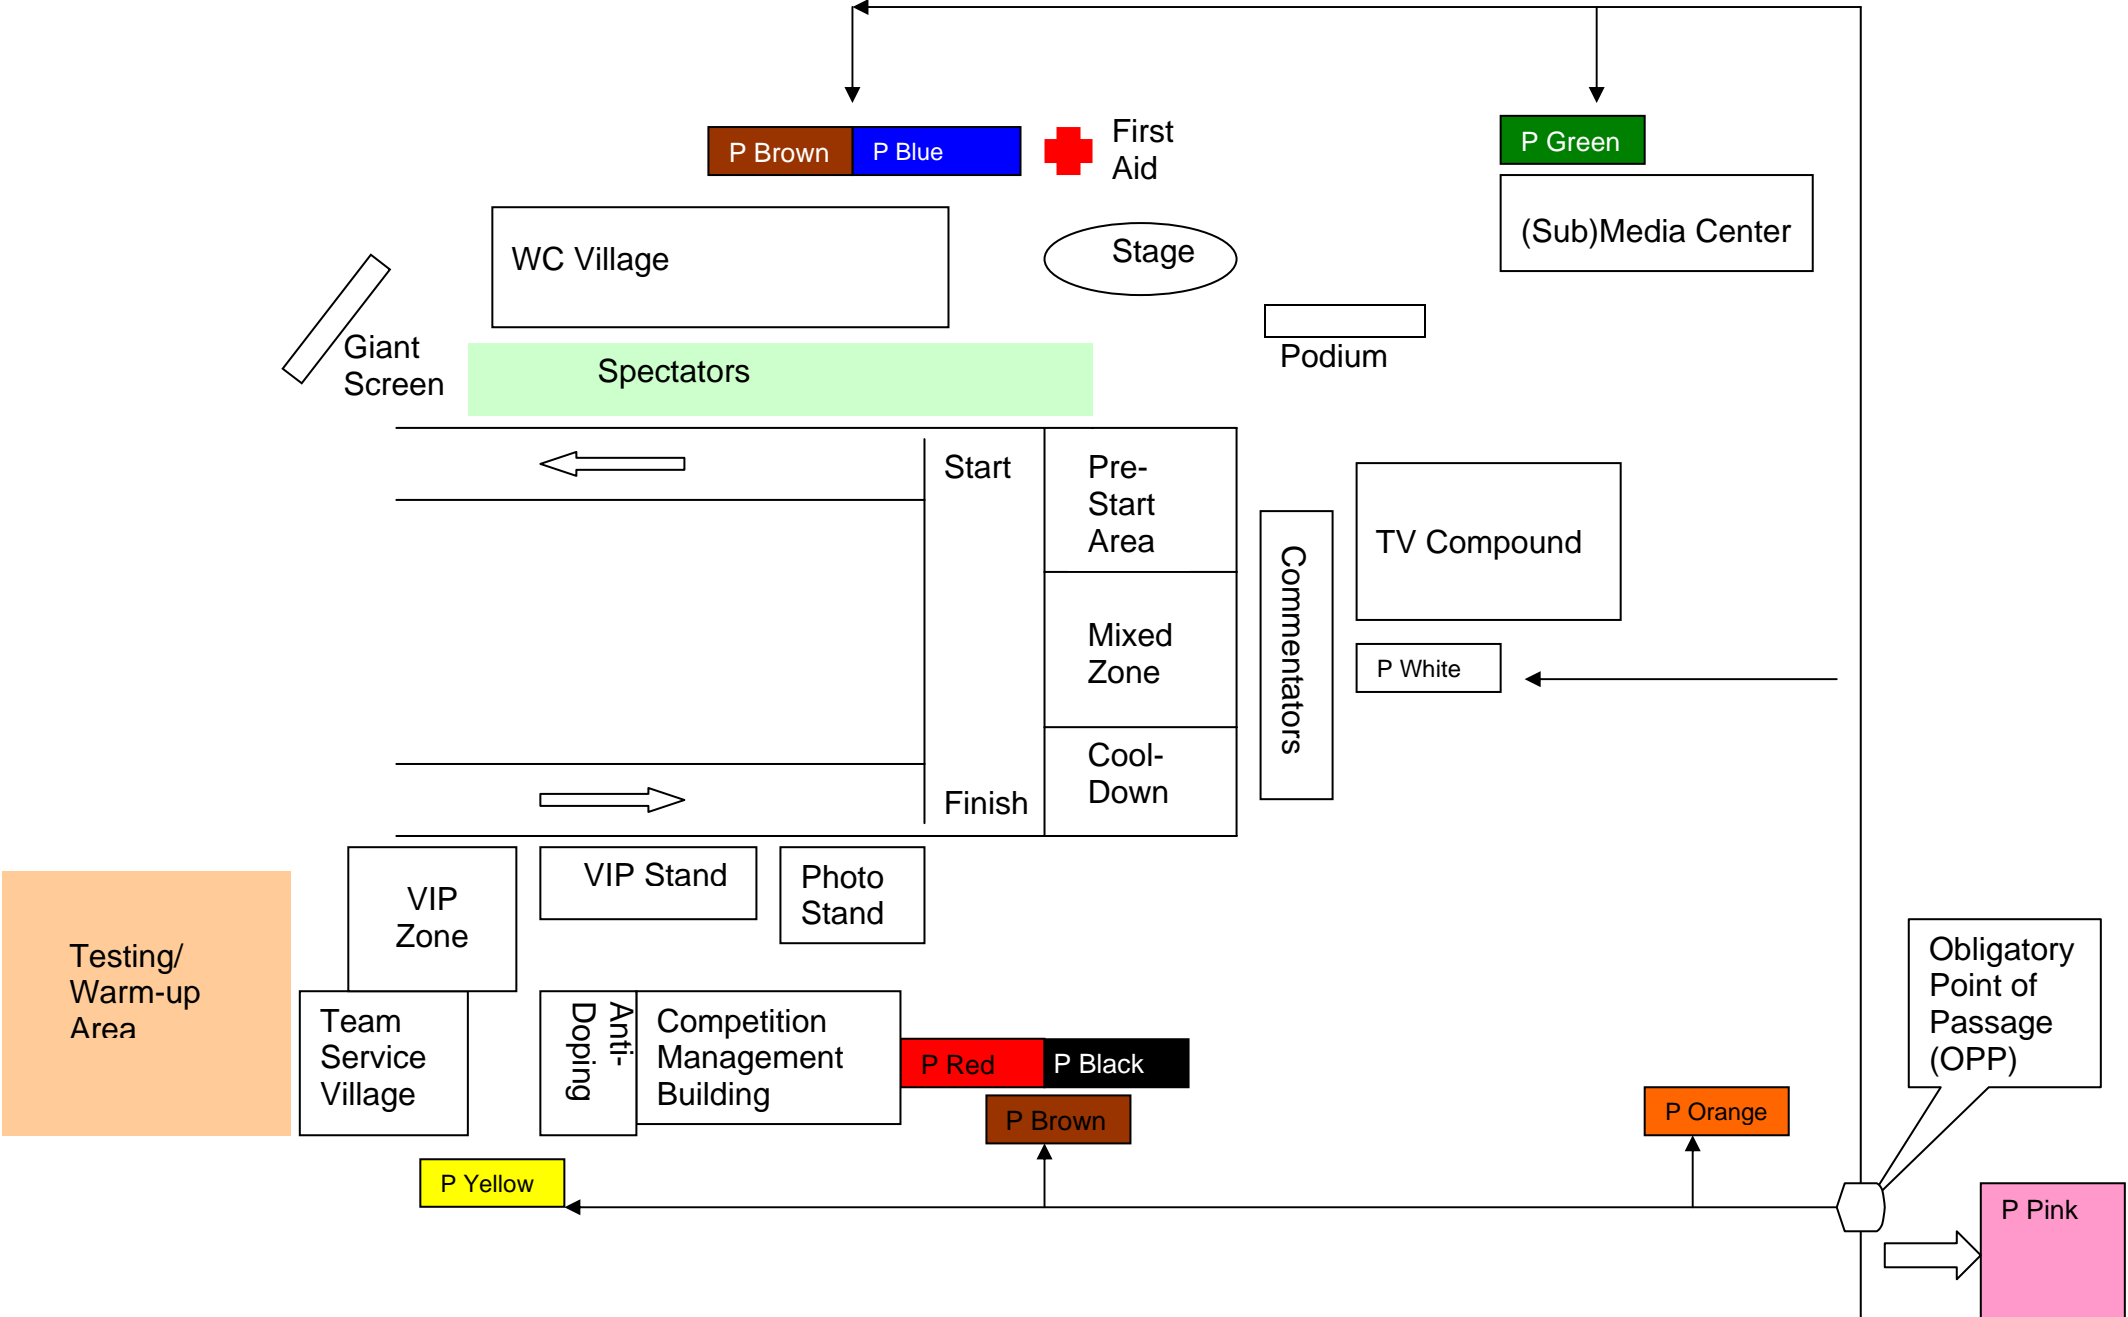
P Brown P Blue

First Aid

P Green

(Sub)Media Center

WC Village

Stage

Giant Screen

Spectators

Podium

Start

Pre-Start Area

Commentators

TV Compound

Mixed Zone

P White

Cool-Down

Finish

VIP Zone

VIP Stand

Photo Stand

Testing/ Warm-up Area

Team Service Village

Anti-Doping

Competition Management Building

P Red

P Black

P Brown

Obligatory Point of Passage (OPP)

P Orange

P Yellow

P Pink